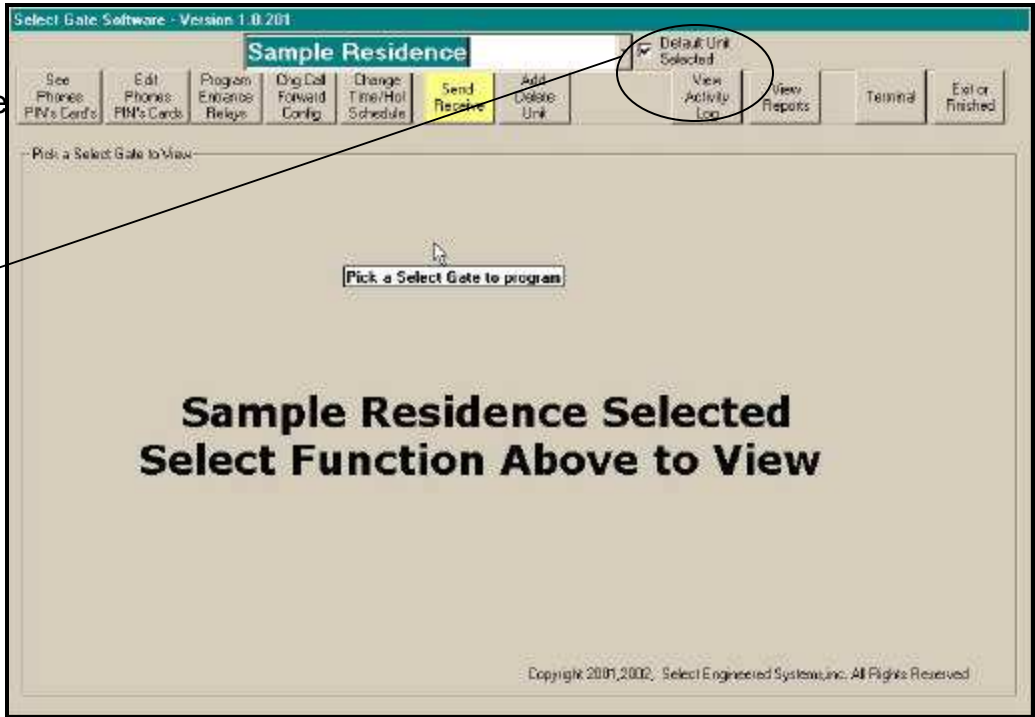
Select Gate Software - Version 1.0.201

Sample Residence

Default Unit Selected

See Phones PIN's Card's

Edit Phones PIN's Cards

Program Entrance Relays

Chg Call Forward Config

Change Time/Hol Schedule

Send Receive

Add Delete Unit

View Activity Log

View Reports

Terminal

Exit or Finished

Pick a Select Gate to View

Pick a Select Gate to program

Sample Residence Selected
Select Function Above to View

Copyright 2001,2002, Select Engineered Systems,inc. All Rights Reserved